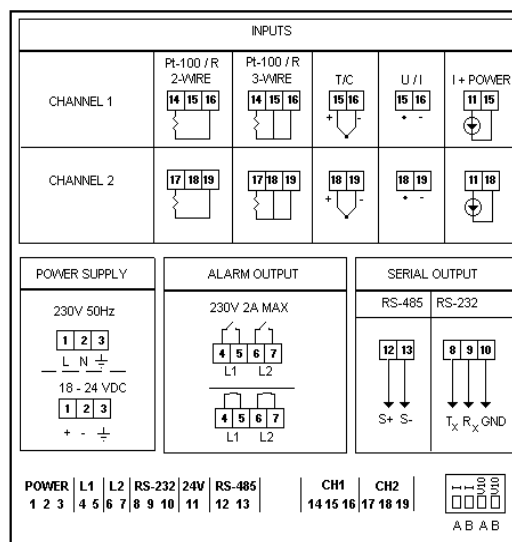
INPUTS

| | Pt-100 / R 2-WIRE | Pt-100 / R 3-WIRE | T/C | U / I | I + POWER |
|---|---|---|---|---|---|
| CHANNEL 1 | 14 15 16 | 14 15 16 | 15 16 + - | 15 16 + - | 11 15 |
| CHANNEL 2 | 17 18 19 | 17 18 19 | 18 19 + - | 18 19 + - | 11 18 |

POWER SUPPLY

230V 50Hz

1 2 3

L N $\pm$

18 - 24 VDC

1 2 3

+ - $\pm$

ALARM OUTPUT

230V 2A MAX

4 5 6 7

L1 L2

4 5 6 7

L1 L2

SERIAL OUTPUT

RS-485

12 13

S+ S-

RS-232

8 9 10

$T_X$ $R_X$ GND

| POWER | L1 | L2 | RS-232 | 24V | RS-485 | CH1 | CH2 |
|---|---|---|---|---|---|---|---|
| 1 2 3 | 4 5 | 6 7 | 8 9 10 | 11 | 12 13 | 14 15 16 | 17 18 19 |

A B A B